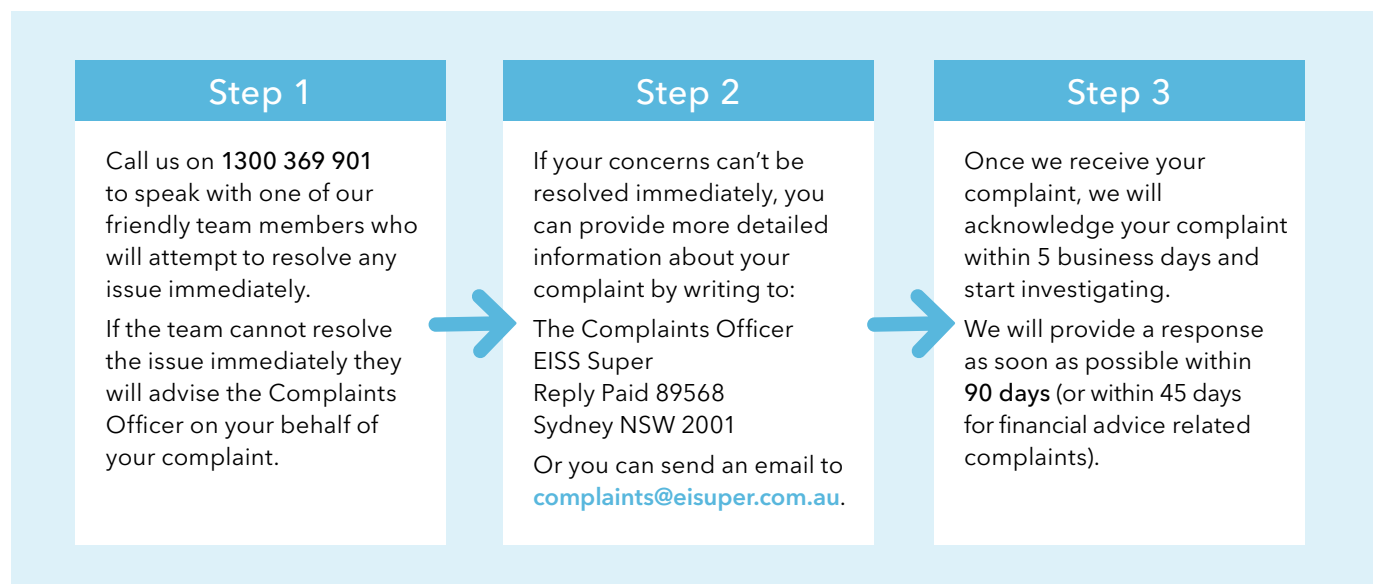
Step 1

Call us on 1300 369 901 to speak with one of our friendly team members who will attempt to resolve any issue immediately.

If the team cannot resolve the issue immediately they will advise the Complaints Officer on your behalf of your complaint.

Step 2

If your concerns can't be resolved immediately, you can provide more detailed information about your complaint by writing to:

The Complaints Officer
EISS Super
Reply Paid 89568
Sydney NSW 2001

Or you can send an email to complaints@eisuper.com.au.

Step 3

Once we receive your complaint, we will acknowledge your complaint within 5 business days and start investigating.

We will provide a response as soon as possible within 90 days (or within 45 days for financial advice related complaints).